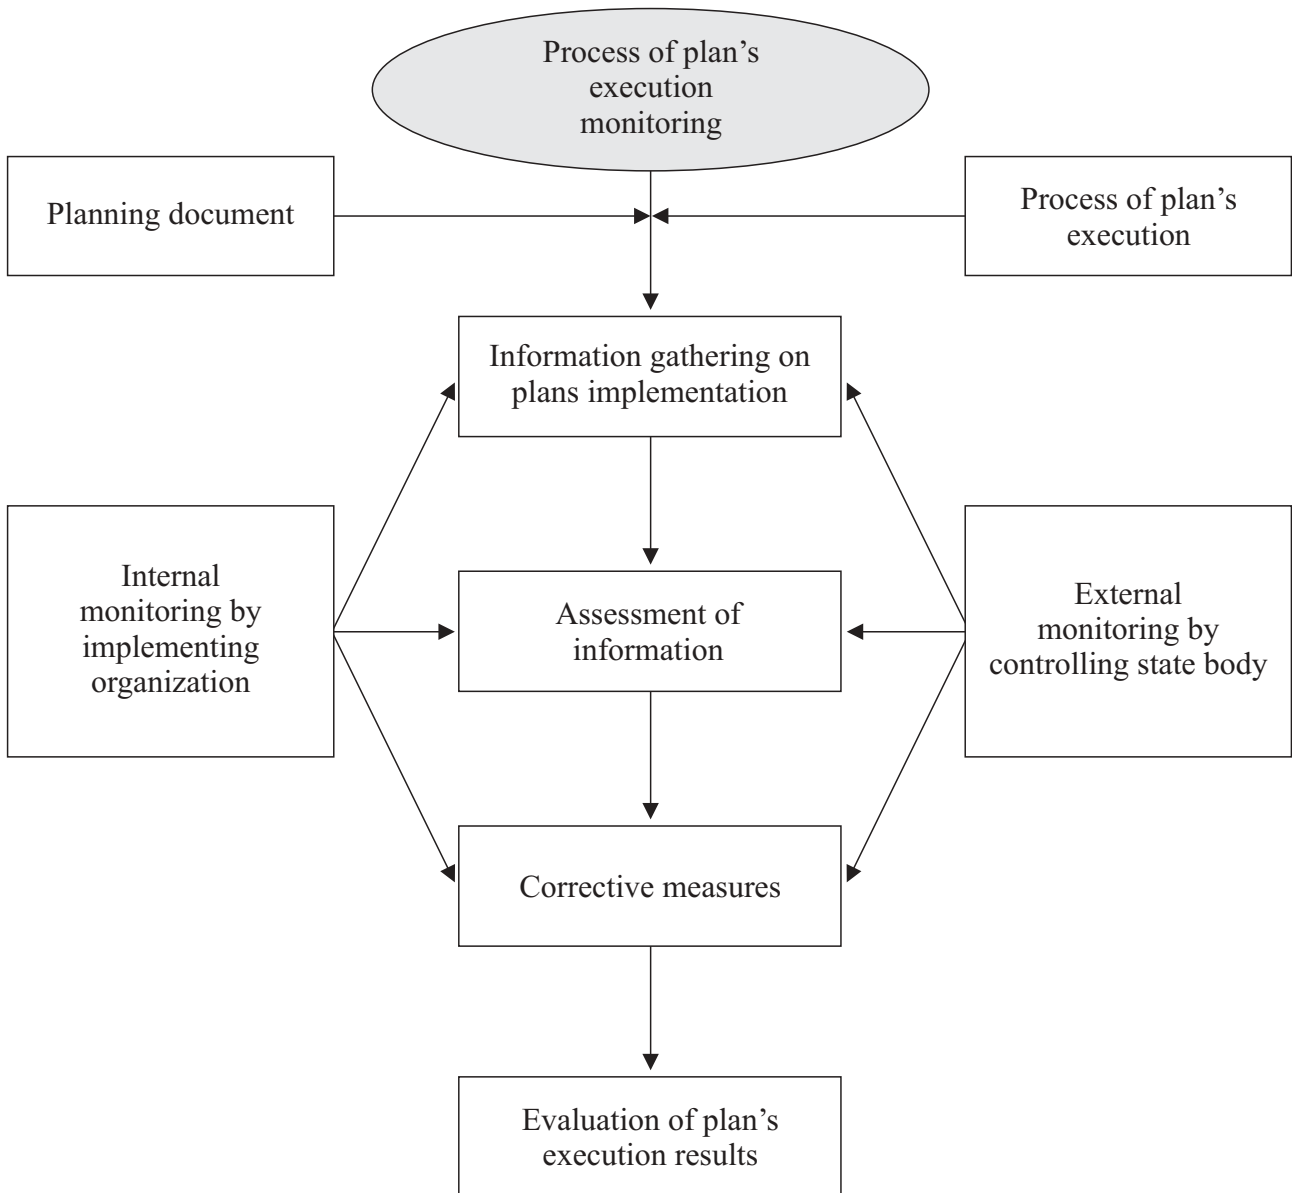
Process of plan's execution monitoring

Planning document

Process of plan's execution

Information gathering on plans implementation

Internal monitoring by implementing organization

Assessment of information

External monitoring by controlling state body

Corrective measures

Evaluation of plan's execution results